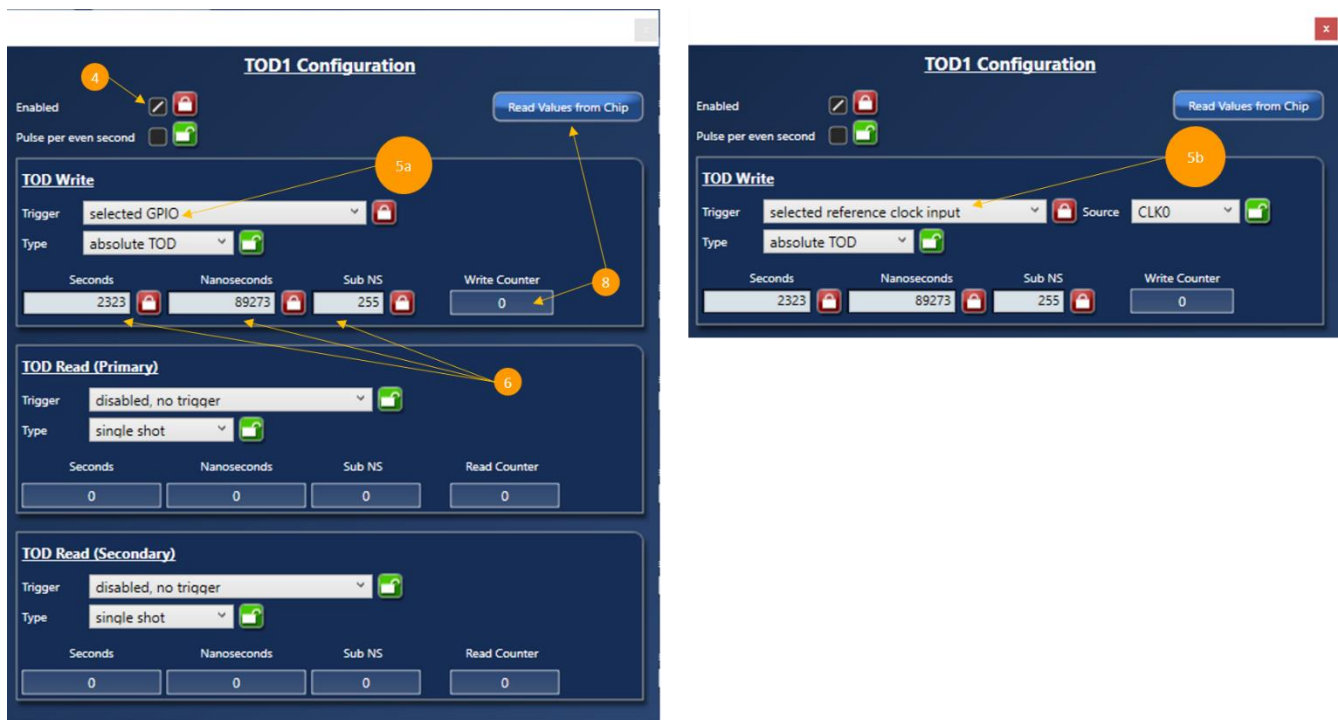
TOD1 Configuration

4

Enabled

Read Values from Chip

Pulse per even second

5a

TOD Write

Trigger selected GPIO

Type absolute TOD

8

| Seconds | Nanoseconds | Sub NS | Write Counter |
|---|---|---|---|
| 2323 | 89273 | 255 | 0 |

6

TOD Read (Primary)

Trigger disabled, no trigger

Type single shot

| Seconds | Nanoseconds | Sub NS | Read Counter |
|---|---|---|---|
| 0 | 0 | 0 | 0 |

TOD Read (Secondary)

Trigger disabled, no trigger

Type single shot

| Seconds | Nanoseconds | Sub NS | Read Counter |
|---|---|---|---|
| 0 | 0 | 0 | 0 |

x

TOD1 Configuration

Enabled

Read Values from Chip

Pulse per even second

5b

TOD Write

Trigger selected reference clock input Source CLK0

Type absolute TOD

| Seconds | Nanoseconds | Sub NS | Write Counter |
|---|---|---|---|
| 2323 | 89273 | 255 | 0 |